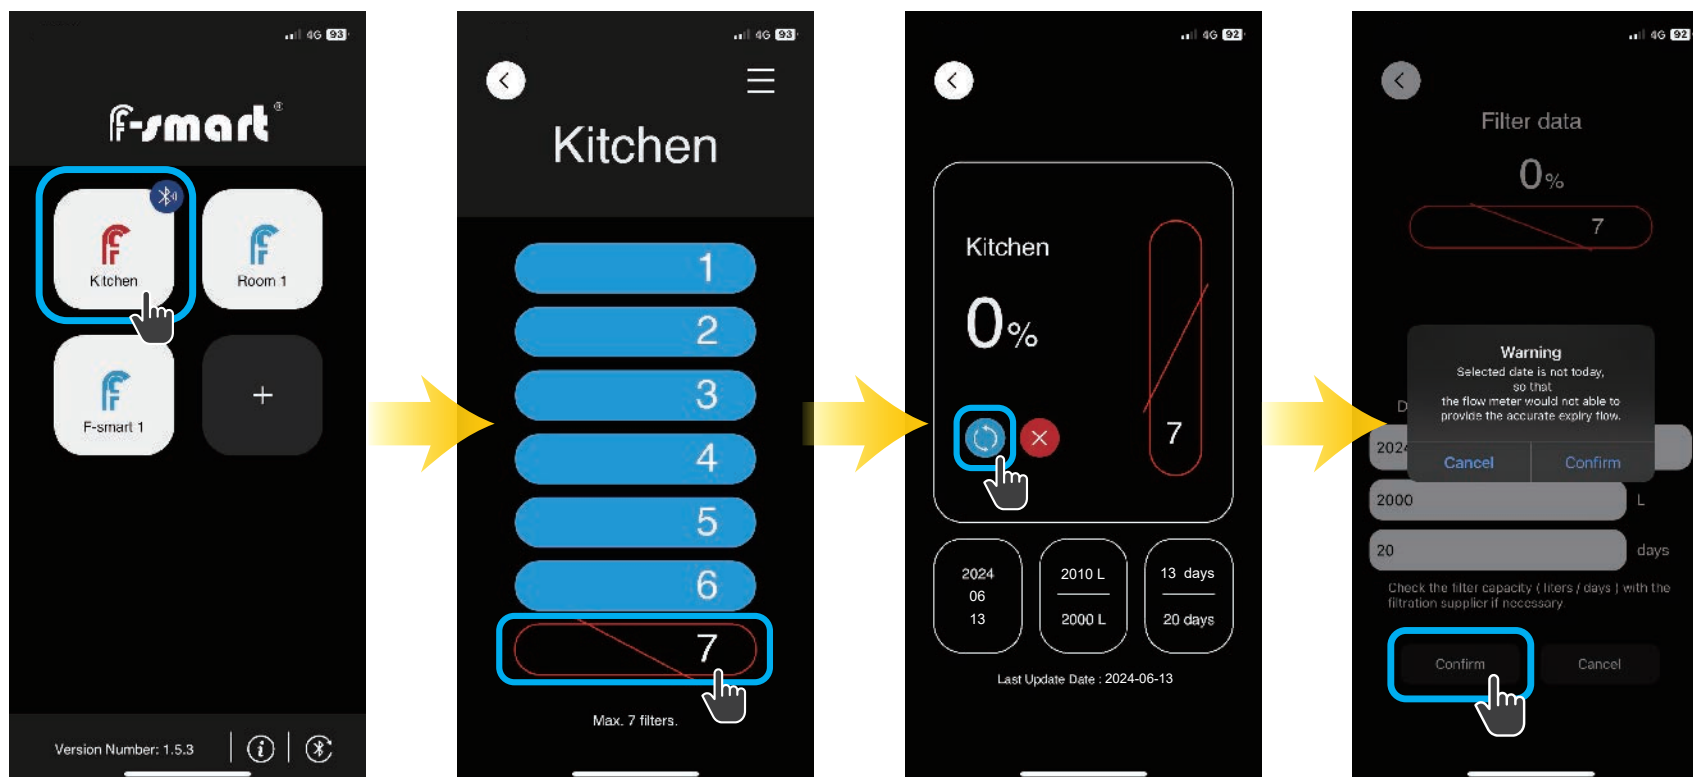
4G 93

f-smart®

Kitchen

Room 1

F-smart 1

+

Version Number: 1.5.3

4G 93

Kitchen

1

2

3

4

5

6

7

Max. 7 filters.

4G 92

Kitchen

0%

7

2024
06
13

2010 L
2000 L

13 days
20 days

Last Update Date : 2024-06-13

4G 92

Filter data

0%

7

Warning
Selected date is not today, so that the flow meter would not able to provide the accurate expiry flow.

Cancel Confirm

D

202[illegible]

2000 L

20 days

Check the filter capacity ( liters / days ) with the filtration supplier if necessary

Confirm

Cancel